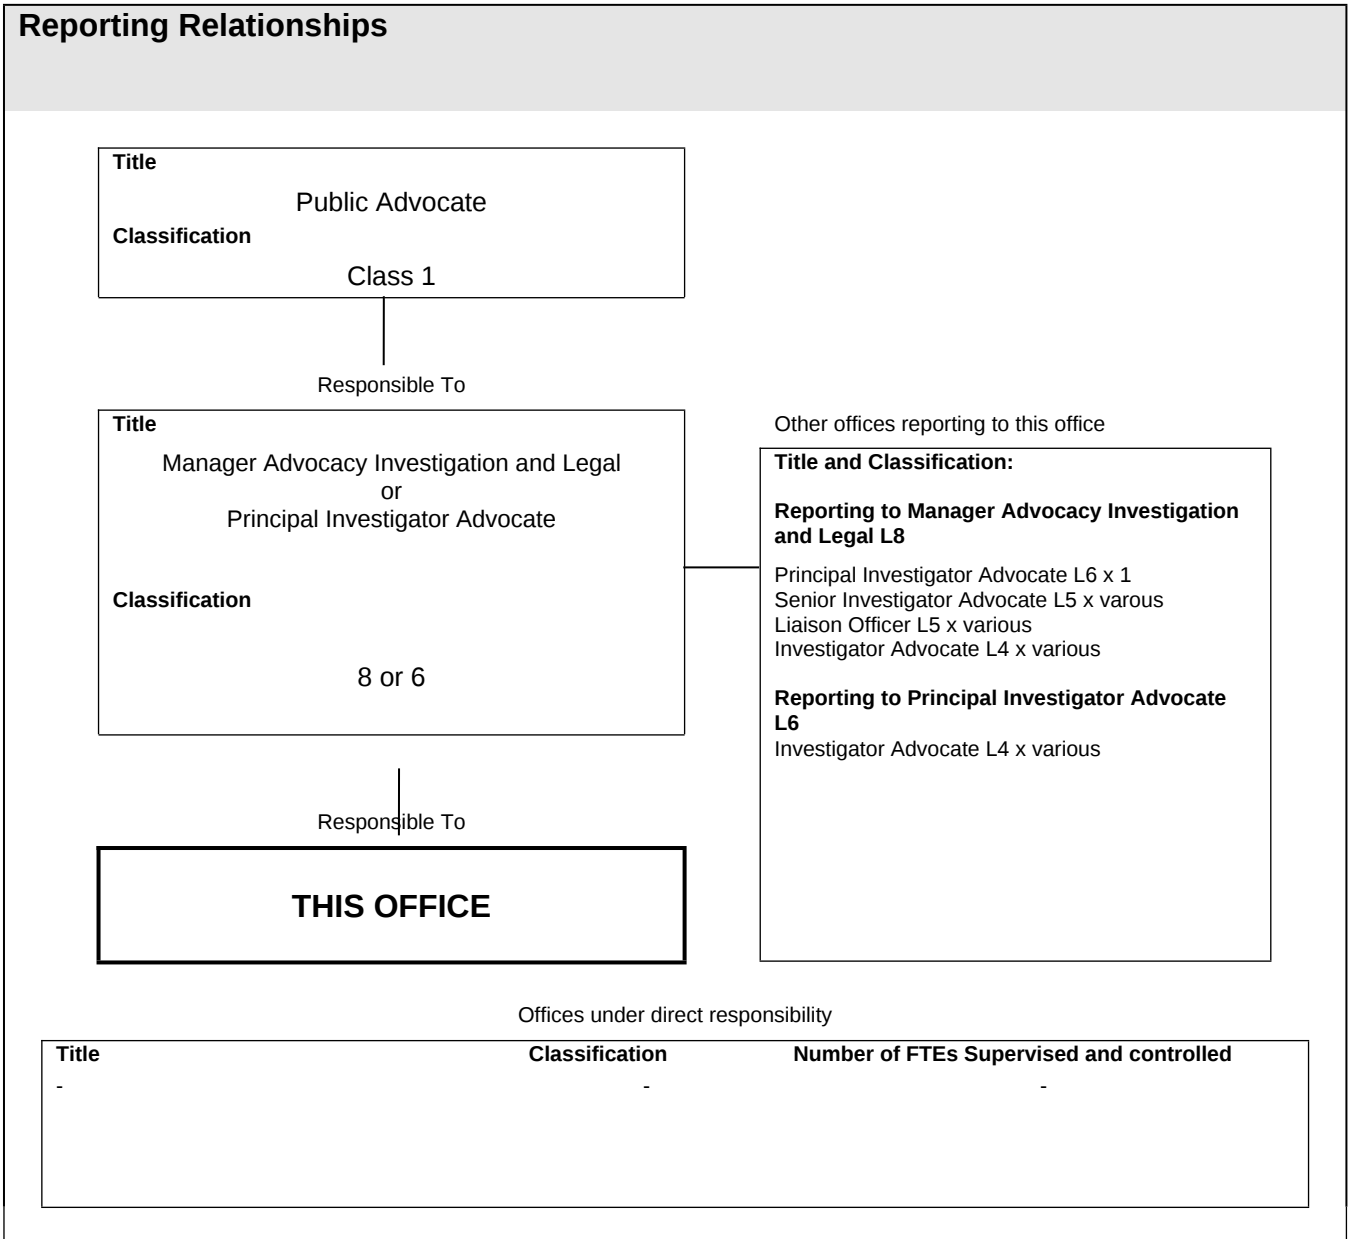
Reporting Relationships

Title
Public Advocate
Classification
Class 1

Responsible To

Title
Manager Advocacy Investigation and Legal
or
Principal Investigator Advocate

Classification

8 or 6

Responsible To

THIS OFFICE

Other offices reporting to this office

Title and Classification:

Reporting to Manager Advocacy Investigation and Legal L8

Principal Investigator Advocate L6 x 1
Senior Investigator Advocate L5 x varous
Liaison Officer L5 x various
Investigator Advocate L4 x various

Reporting to Principal Investigator Advocate L6
Investigator Advocate L4 x various

Offices under direct responsibility

| Title | Classification | Number of FTEs Supervised and controlled |
|---|---|---|
| - | - | - |